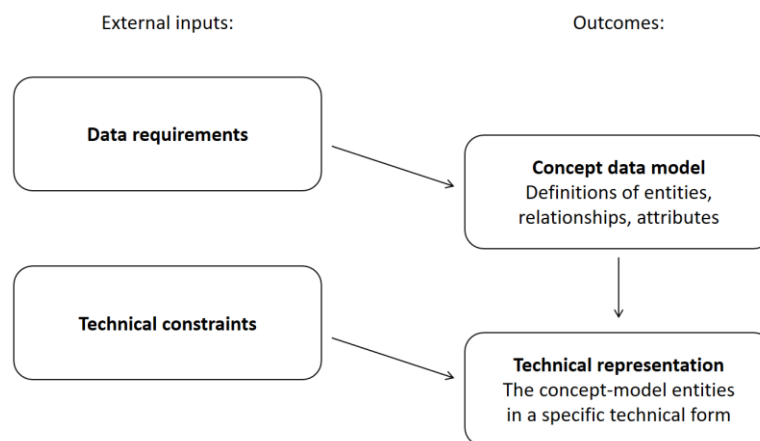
External inputs:

Outcomes:

**Data requirements**

**Concept data model**
Definitions of entities, relationships, attributes

**Technical constraints**

**Technical representation**
The concept-model entities in a specific technical form